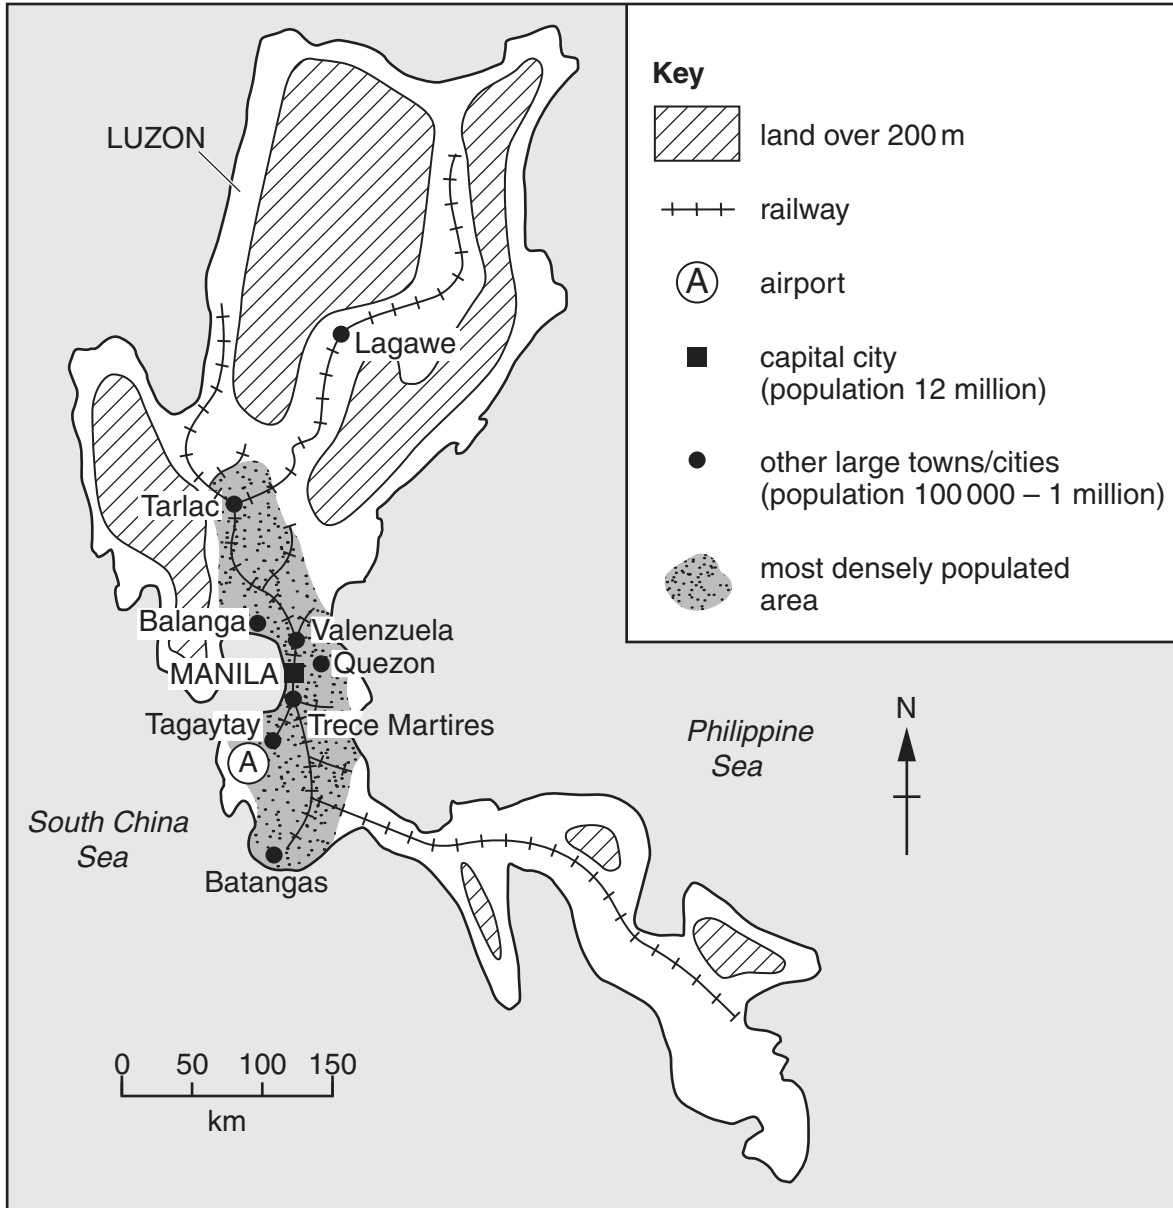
LUZON

Lagawe

Tarlac

Balanga

Valenzuela

MANILA

Quezon

Tagaytay

Trece Martires

A

South China Sea

Batangas

Philippine Sea

N

0 50 100 150

km

Key

land over 200 m

railway

A airport

capital city (population 12 million)

other large towns/cities (population 100 000 – 1 million)

most densely populated area